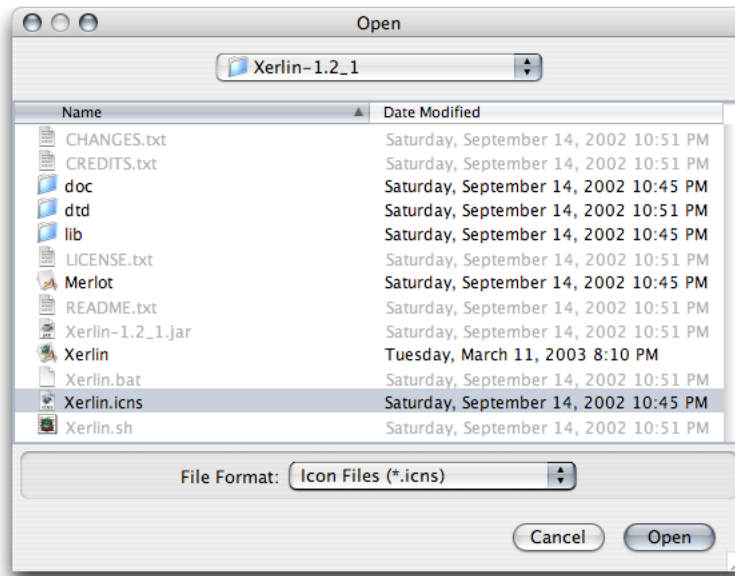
Open

Xerlin-1.2_1

| Name | Date Modified |
|---|---|
| CHANGES.txt | Saturday, September 14, 2002 10:51 PM |
| CREDITS.txt | Saturday, September 14, 2002 10:51 PM |
| doc | Saturday, September 14, 2002 10:45 PM |
| dtd | Saturday, September 14, 2002 10:51 PM |
| lib | Saturday, September 14, 2002 10:45 PM |
| LICENSE.txt | Saturday, September 14, 2002 10:51 PM |
| Merlot | Saturday, September 14, 2002 10:45 PM |
| README.txt | Saturday, September 14, 2002 10:51 PM |
| Xerlin-1.2_1.jar | Saturday, September 14, 2002 10:51 PM |
| Xerlin | Tuesday, March 11, 2003 8:10 PM |
| Xerlin.bat | Saturday, September 14, 2002 10:51 PM |
| Xerlin.icns | Saturday, September 14, 2002 10:45 PM |
| Xerlin.sh | Saturday, September 14, 2002 10:51 PM |

File Format: Icon Files (*.icns)

Cancel
Open